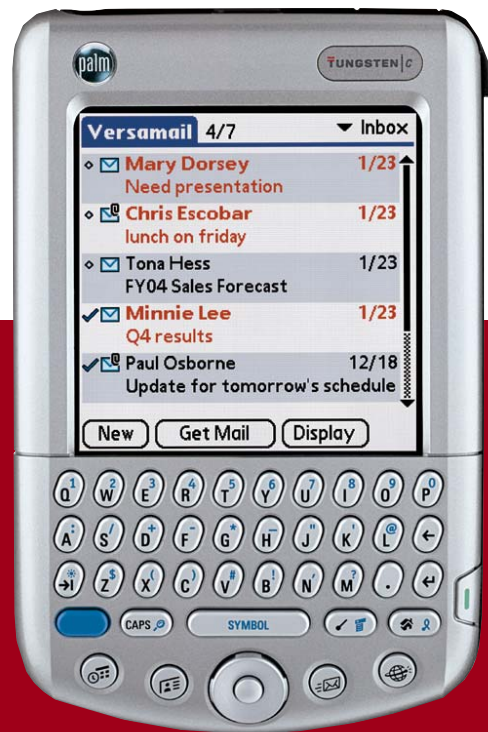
palm

TUNGSTEN | C

Versamail 4/7 Inbox

Mary Dorsey 1/23
Need presentation

Chris Escobar 1/23
lunch on friday

Tona Hess 1/23
FY04 Sales Forecast

Minnie Lee 1/23
Q4 results

Paul Osborne 12/18
Update for tomorrow's schedule

New | Get Mail | Display

Q 1 W 2 E 3 R 4 T 5 Y 6 U 7 I 8 O 9 P 0

A S D F G H J K L @

Z $ X C V B N M ?

CAPS

SYMBOL